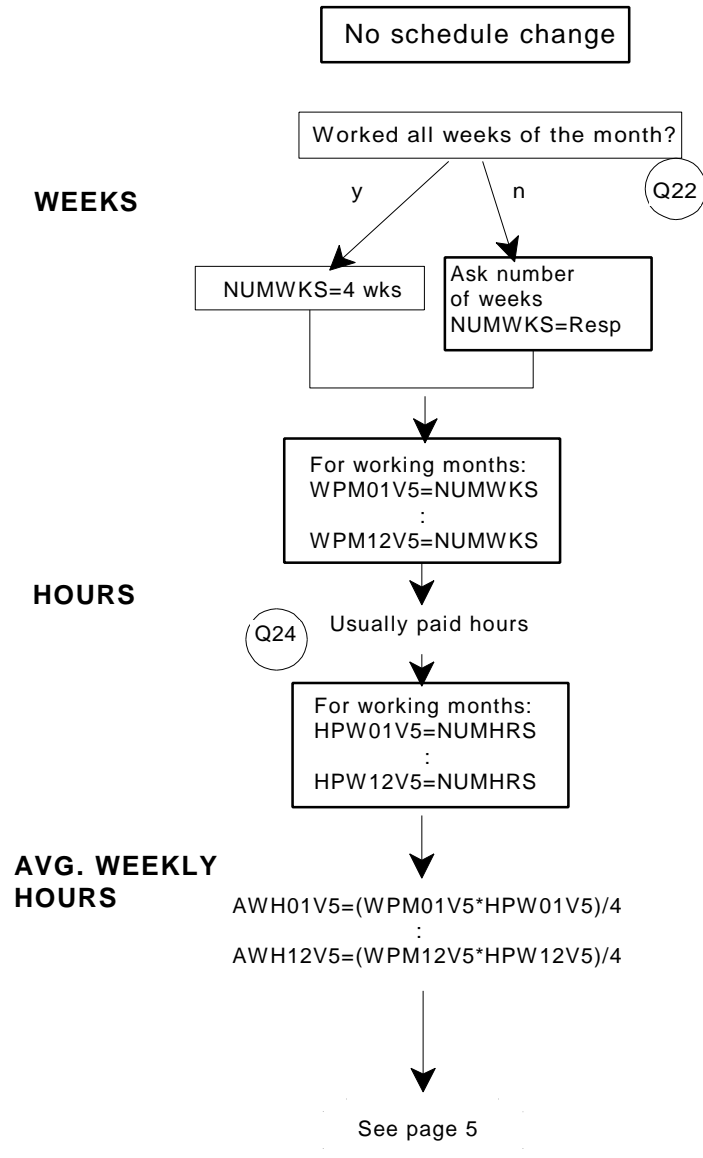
No schedule change

Worked all weeks of the month?

Q22

WEEKS

y

n

NUMWKS=4 wks

Ask number of weeks NUMWKS=Resp

For working months:
WPM01V5=NUMWKS
:
WPM12V5=NUMWKS

HOURS

Q24

Usually paid hours

For working months:
HPW01V5=NUMHRS
:
HPW12V5=NUMHRS

AVG. WEEKLY HOURS

AWH01V5=(WPM01V5*HPW01V5)/4
:
AWH12V5=(WPM12V5*HPW12V5)/4

See page 5